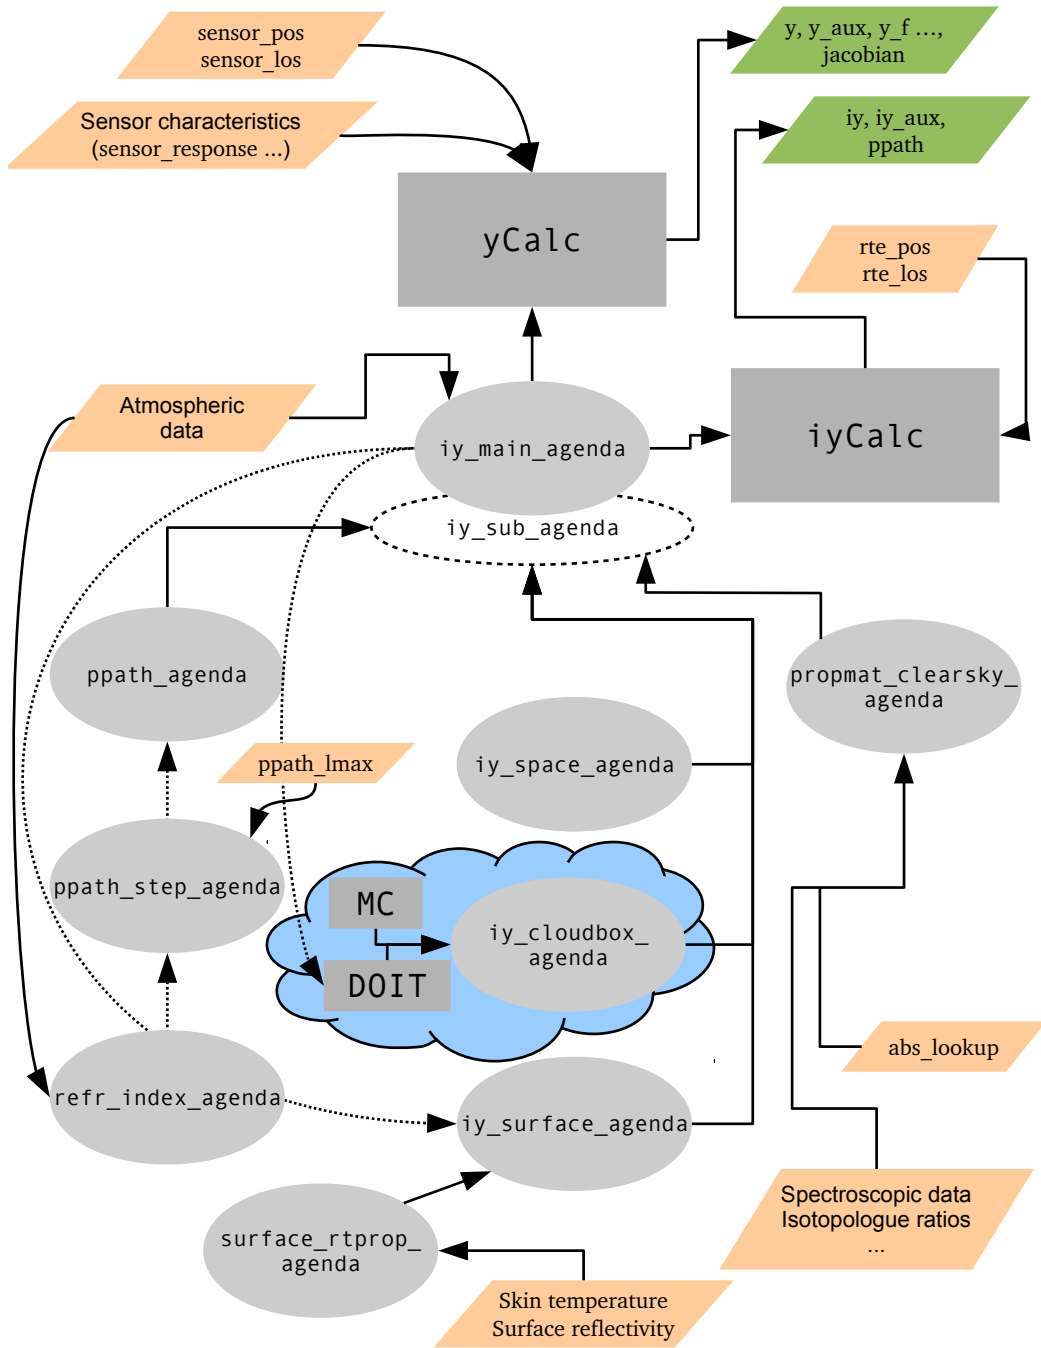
sensor_pos
sensor_los

Sensor characteristics
(sensor_response ...)

y, y_aux, y_f ...,
jacobian

iy, iy_aux,
ppath

yCalc

rte_pos
rte_los

Atmospheric
data

iy_main_agenda

iyCalc

iy_sub_agenda

ppath_agenda

propmat_clearsky_
agenda

iy_space_agenda

ppath_lmax

ppath_step_agenda

MC

iy_cloudbox_
agenda

DOIT

abs_lookup

refr_index_agenda

iy_surface_agenda

Spectroscopic data
Isotopologue ratios
...

surface_rtprop_
agenda

Skin temperature
Surface reflectivity